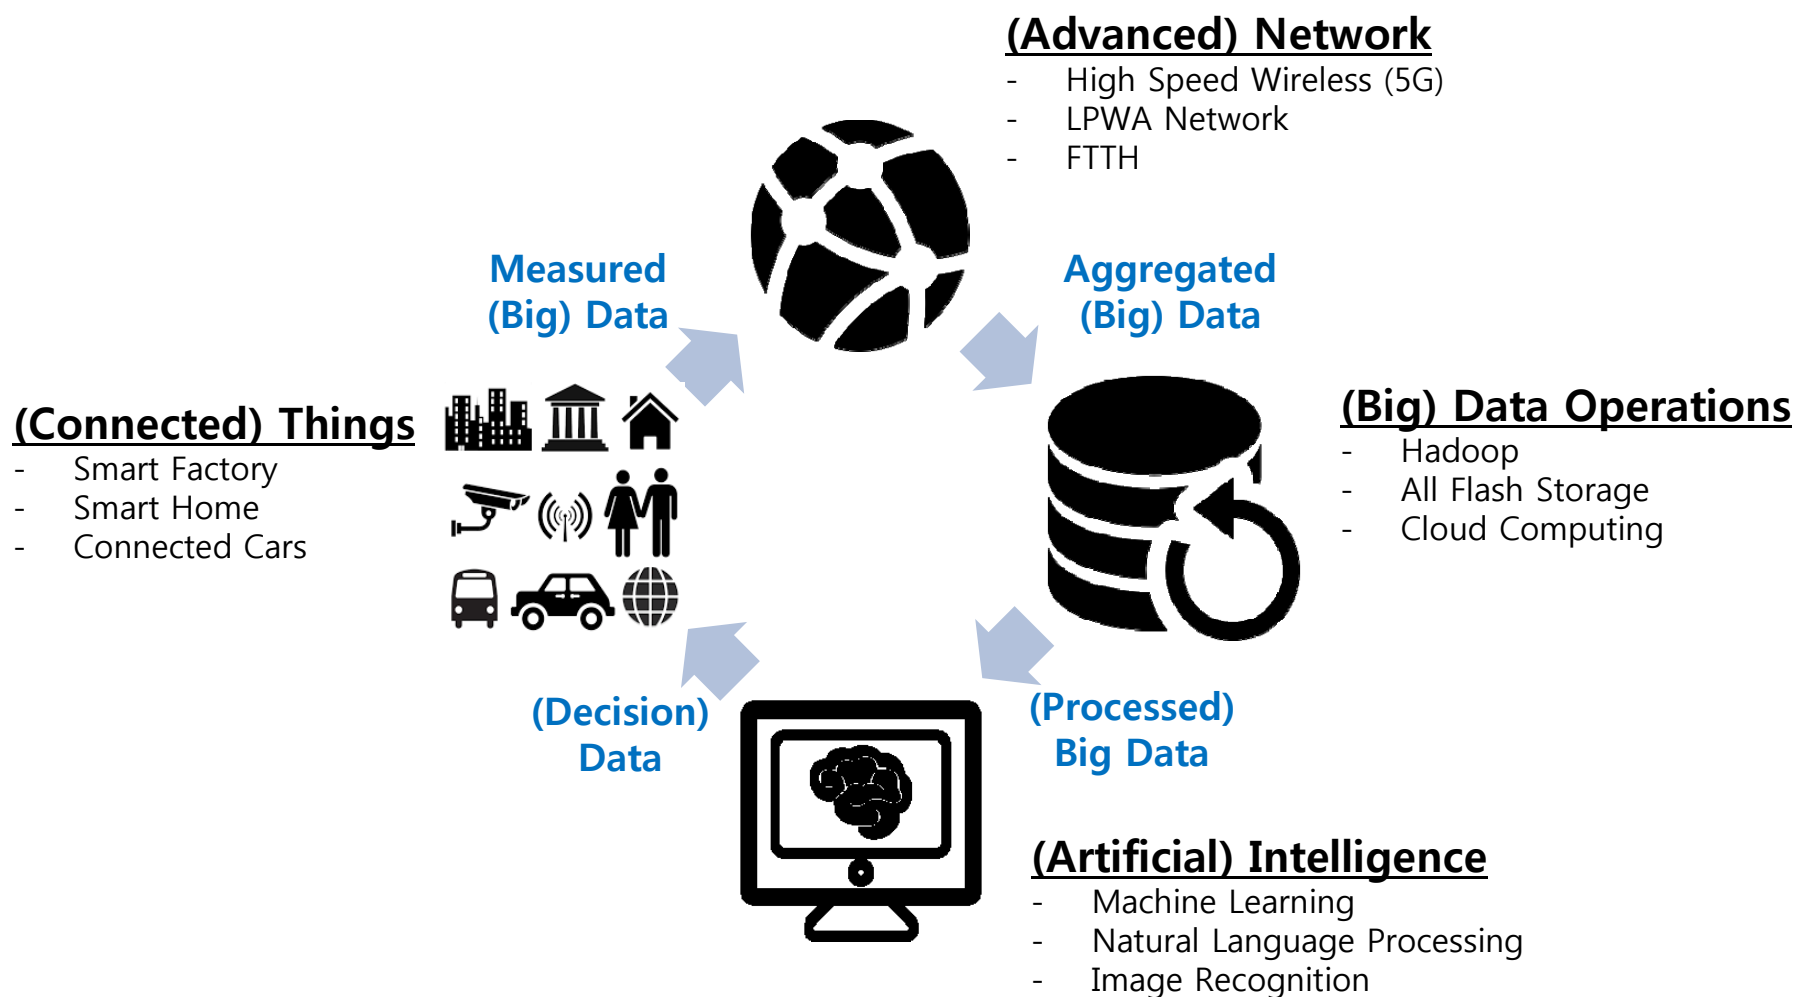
(Advanced) Network
- High Speed Wireless (5G)
- LPWA Network
- FTTH

Measured (Big) Data

Aggregated (Big) Data

(Connected) Things
- Smart Factory
- Smart Home
- Connected Cars

(Big) Data Operations
- Hadoop
- All Flash Storage
- Cloud Computing

(Decision) Data

(Processed) Big Data

(Artificial) Intelligence
- Machine Learning
- Natural Language Processing
- Image Recognition